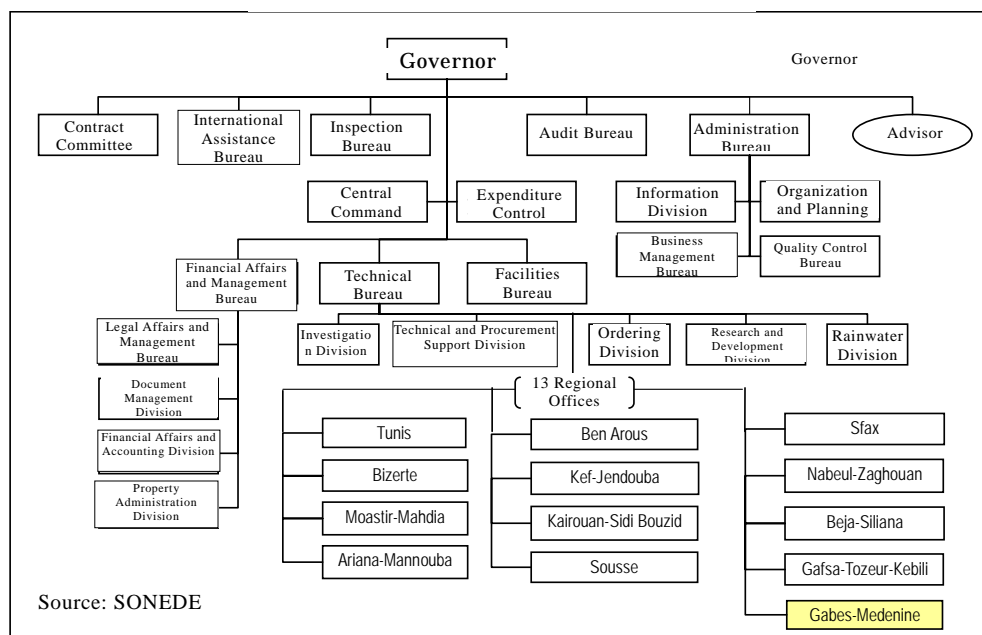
Governor

Governor

Contract Committee

International Assistance Bureau

Inspection Bureau

Audit Bureau

Administration Bureau

Advisor

Central Command

Expenditure Control

Information Division

Organization and Planning

Business Management Bureau

Quality Control Bureau

Financial Affairs and Management Bureau

Technical Bureau

Facilities Bureau

Legal Affairs and Management Bureau

Investigation Division

Technical and Procurement Support Division

Ordering Division

Research and Development Division

Rainwater Division

Document Management Division

13 Regional Offices

Financial Affairs and Accounting Division

Property Administration Division

Tunis

Bizerte

Moastir-Mahdia

Ariana-Mannouba

Ben Arous

Kef-Jendouba

Kairouan-Sidi Bouzid

Sousse

Sfax

Nabeul-Zaghouan

Beja-Siliana

Gafsa-Tozeur-Kebili

Gabes-Medenine

Source: SONEDE